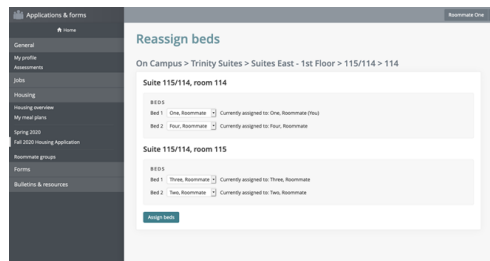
Applications & forms

Roommate One

Home

General

My profile

Assessments

Jobs

Housing

Housing overview

My meal plans

Spring 2020

Fall 2020 Housing Application

Roommate groups

Forms

Bulletins & resources

Reassign beds

On Campus > Trinity Suites > Suites East - 1st Floor > 115/114 > 114

Suite 115/114, room 114

BEDS

Bed 1 One, Roommate Currently assigned to: One, Roommate (You)

Bed 2 Four, Roommate Currently assigned to: Four, Roommate

Suite 115/114, room 115

BEDS

Bed 1 Three, Roommate Currently assigned to: Three, Roommate

Bed 2 Two, Roommate Currently assigned to: Two, Roommate

Assign beds